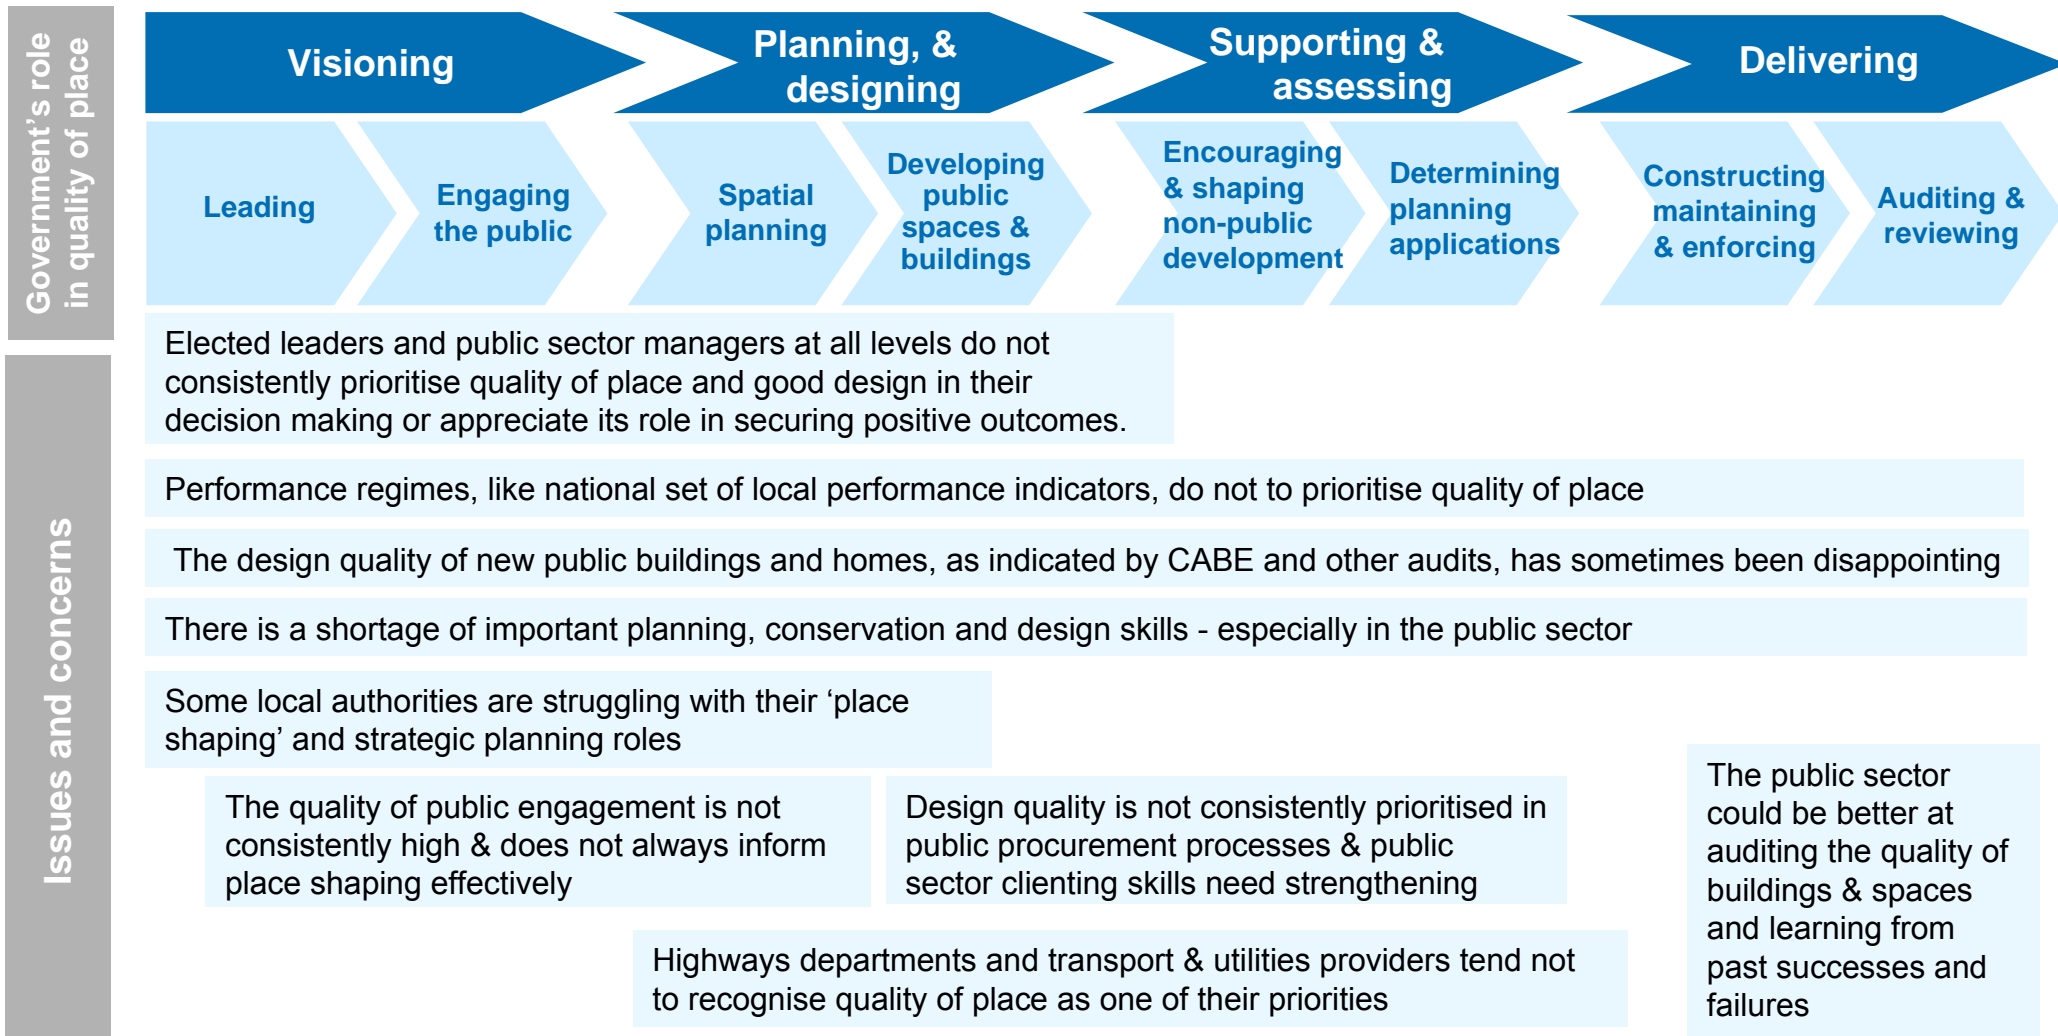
Government's role in quality of place

Visioning

Planning, & designing

Supporting & assessing

Delivering

Leading

Engaging the public

Spatial planning

Developing public spaces & buildings

Encouraging & shaping non-public development

Determining planning applications

Constructing maintaining & enforcing

Auditing & reviewing

Issues and concerns

Elected leaders and public sector managers at all levels do not consistently prioritise quality of place and good design in their decision making or appreciate its role in securing positive outcomes.

Performance regimes, like national set of local performance indicators, do not to prioritise quality of place

The design quality of new public buildings and homes, as indicated by CABE and other audits, has sometimes been disappointing

There is a shortage of important planning, conservation and design skills - especially in the public sector

Some local authorities are struggling with their 'place shaping' and strategic planning roles

The quality of public engagement is not consistently high & does not always inform place shaping effectively

Design quality is not consistently prioritised in public procurement processes & public sector clienting skills need strengthening

The public sector could be better at auditing the quality of buildings & spaces and learning from past successes and failures

Highways departments and transport & utilities providers tend not to recognise quality of place as one of their priorities